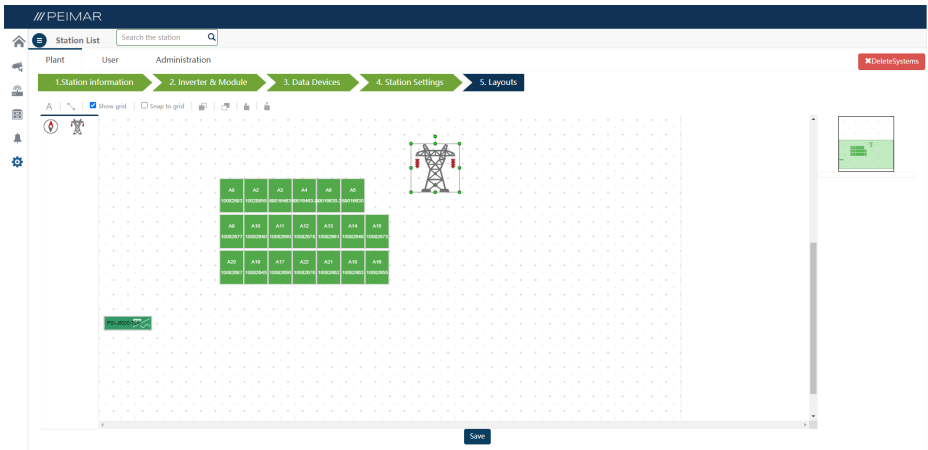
/// PEIMAR

Station List

Search the station

Plant

User

Administration

✖DeleteSystems

1.Station information

2. Inverter & Module

3. Data Devices

4. Station Settings

5. Layouts

Show grid

Snap to grid

| A6 | A2 | A3 | A4 | A8 | A5 |
|---|---|---|---|---|---|
| 10002903 | 10026890 | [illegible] | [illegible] | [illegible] | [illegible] |

| A6 | A10 | A11 | A12 | A13 | A14 | A15 |
|---|---|---|---|---|---|---|
| 10002977 | 10002945 | 10002900 | 10002976 | 10002861 | 10002946 | 10002972 |

| A20 | A19 | A17 | A22 | A21 | A18 | A16 |
|---|---|---|---|---|---|---|
| 10002907 | 10002945 | 10002955 | 10002976 | 10002962 | 10002903 | 10002955 |

PE-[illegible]

Save